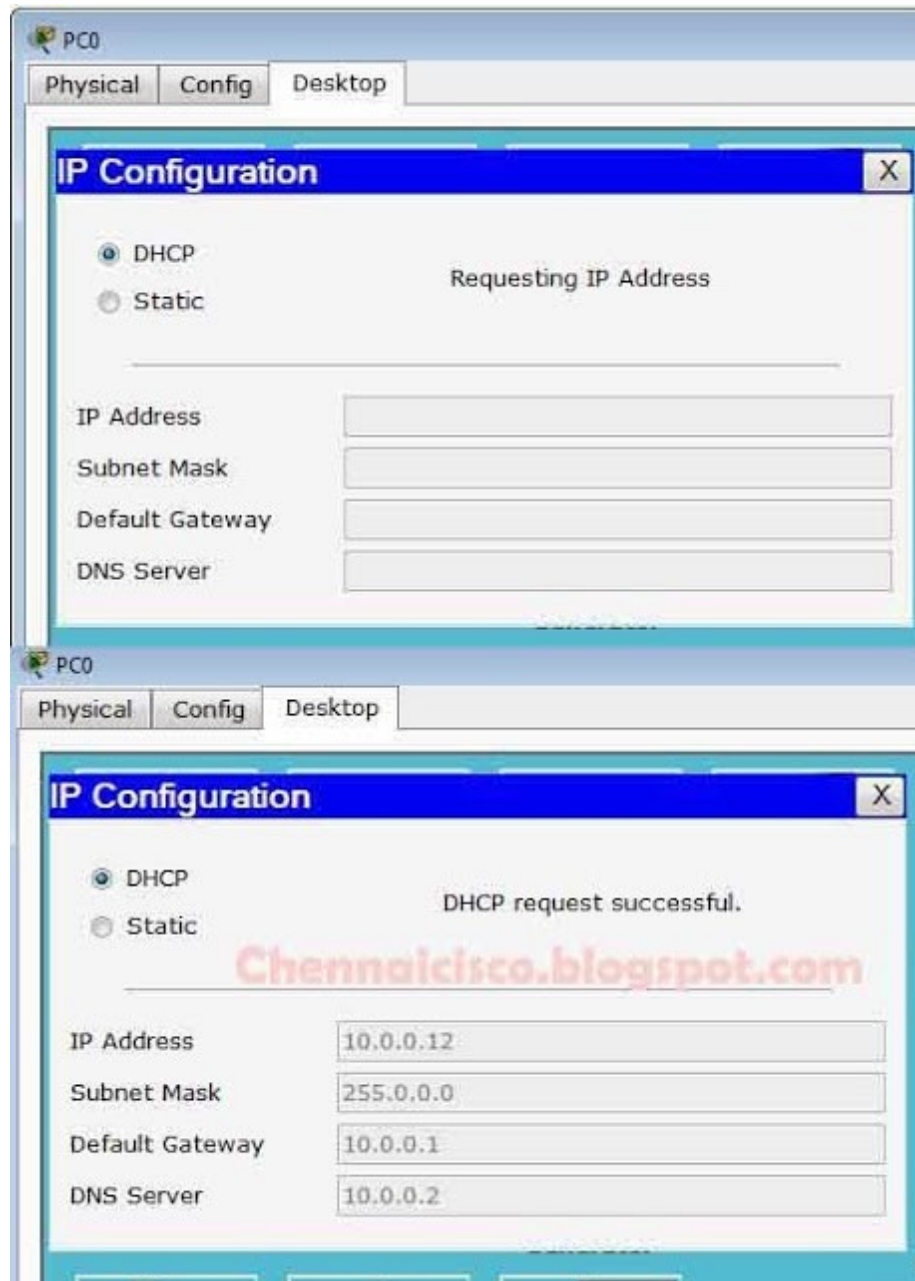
PC0

Physical | Config | Desktop

IP Configuration

X

DHCP

Static

Requesting IP Address

IP Address

Subnet Mask

Default Gateway

DNS Server

PC0

Physical | Config | Desktop

IP Configuration

X

DHCP

Static

DHCP request successful.

Chennaicisco.blogspot.com

IP Address 10.0.0.12

Subnet Mask 255.0.0.0

Default Gateway 10.0.0.1

DNS Server 10.0.0.2